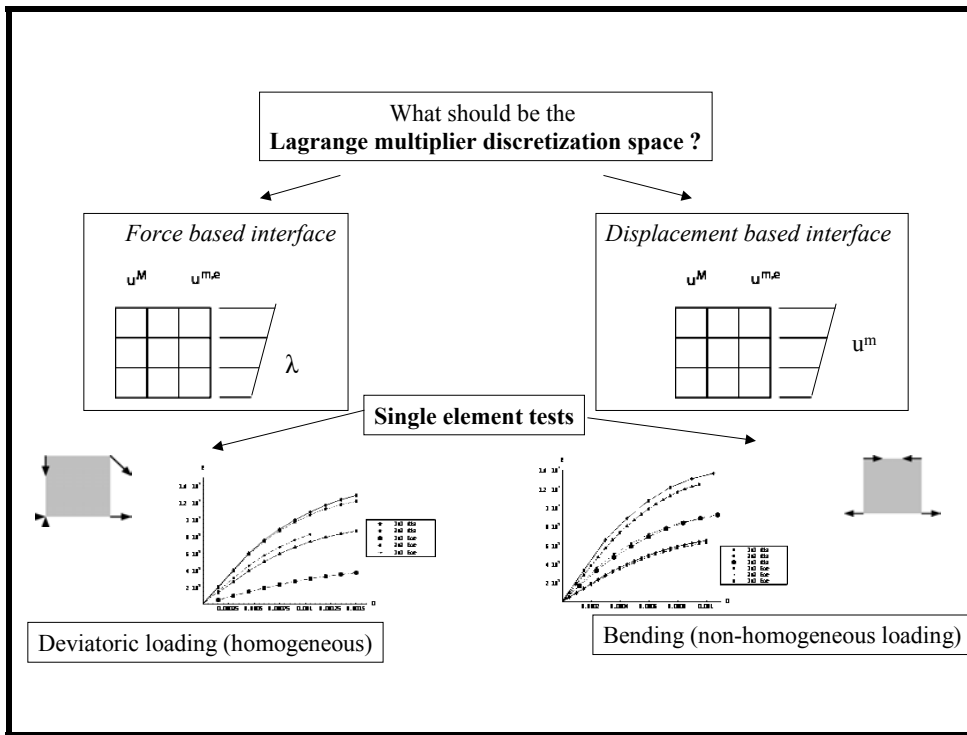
What should be the
**Lagrange multiplier discretization space ?**

*Force based interface*

$u^M$ $u^{m,e}$

$\lambda$

*Displacement based interface*

$u^M$ $u^{m,e}$

$u^m$

**Single element tests**

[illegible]

Deviatoric loading (homogeneous)

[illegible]

Bending (non-homogeneous loading)